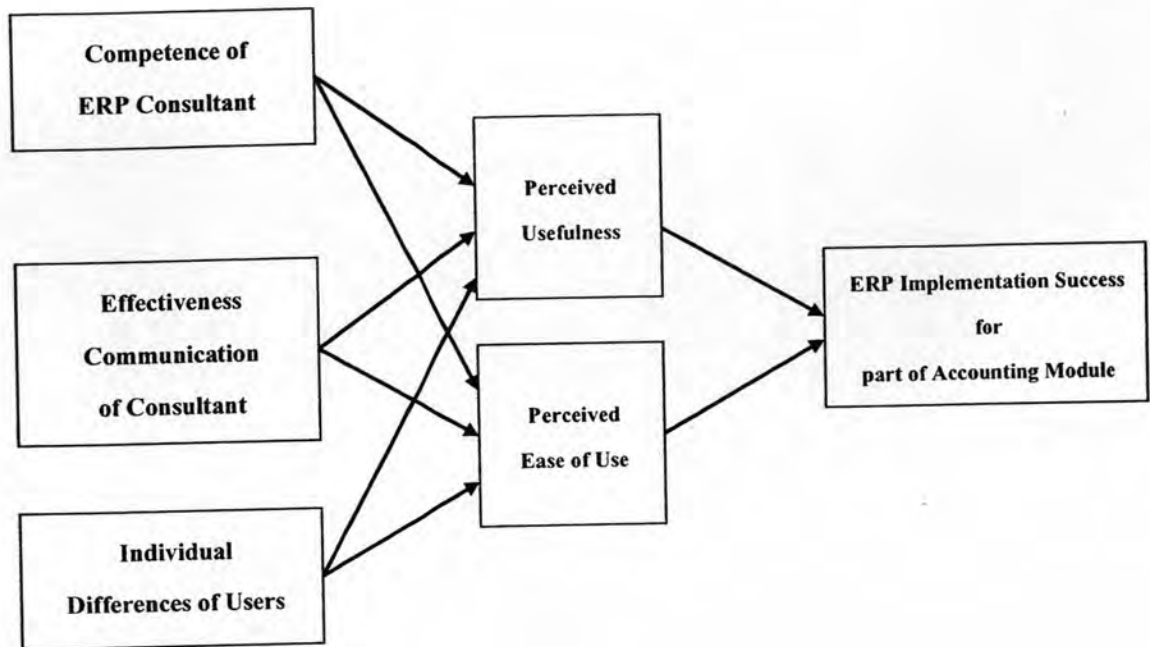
Competence of ERP Consultant

Effectiveness Communication of Consultant

Individual Differences of Users

Perceived Usefulness

Perceived Ease of Use

ERP Implementation Success for part of Accounting Module